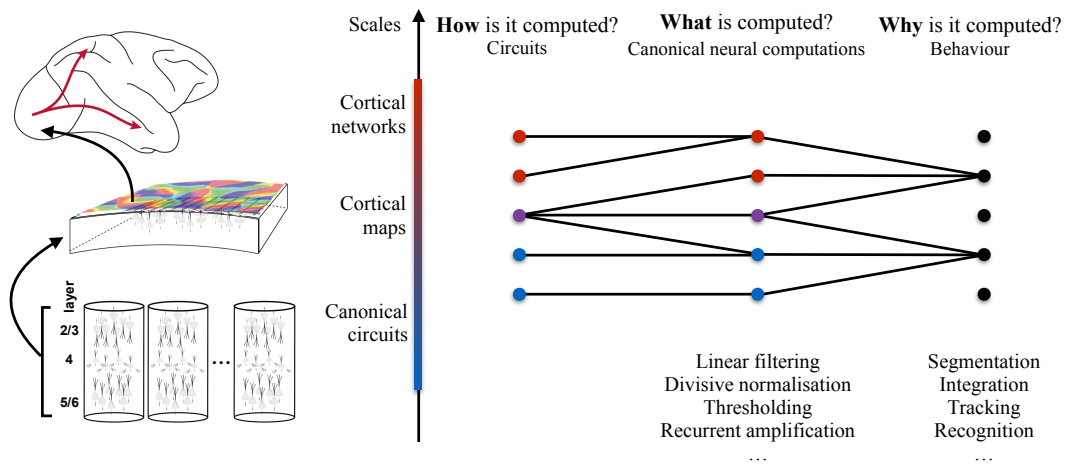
layer
2/3
4
5/6
...

Scales

Cortical networks

Cortical maps

Canonical circuits

**How** is it computed?
Circuits

**What** is computed?
Canonical neural computations

**Why** is it computed?
Behaviour

Linear filtering
Divisive normalisation
Thresholding
Recurrent amplification
...

Segmentation
Integration
Tracking
Recognition
...